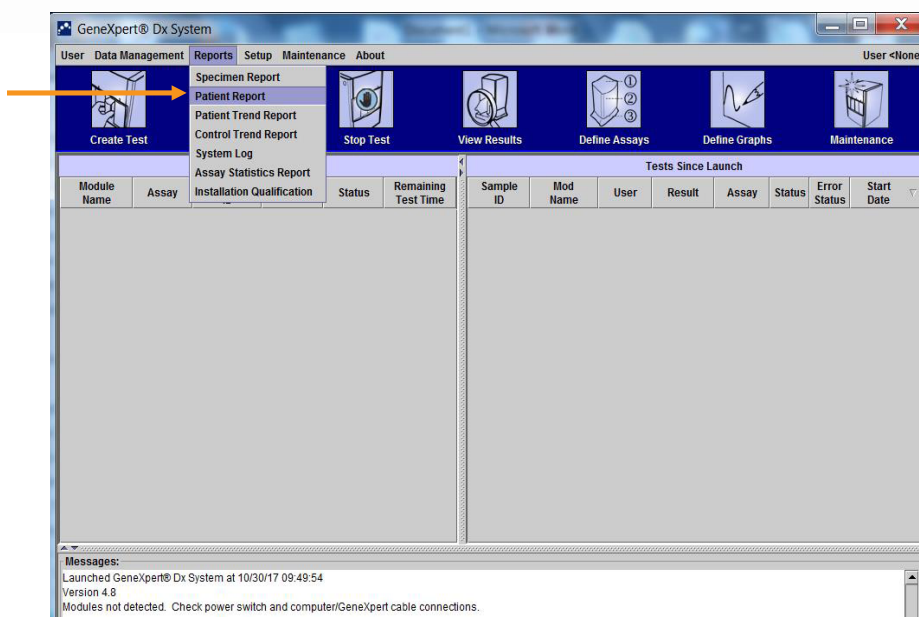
GeneXpert® Dx System

User Data Management Reports Setup Maintenance About User <None

Specimen Report
Patient Report
Patient Trend Report
Control Trend Report
System Log
Assay Statistics Report
Installation Qualification

Create Test
Stop Test
View Results
Define Assays
Define Graphs
Maintenance

| Module Name | Assay | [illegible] | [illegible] | Status | Remaining Test Time |
|---|---|---|---|---|---|

Tests Since Launch

| Sample ID | Mod Name | User | Result | Assay | Status | Error Status | Start Date |
|---|---|---|---|---|---|---|---|

Messages:
Launched GeneXpert® Dx System at 10/30/17 09:49:54
Version 4.8
Modules not detected. Check power switch and computer/GeneXpert cable connections.